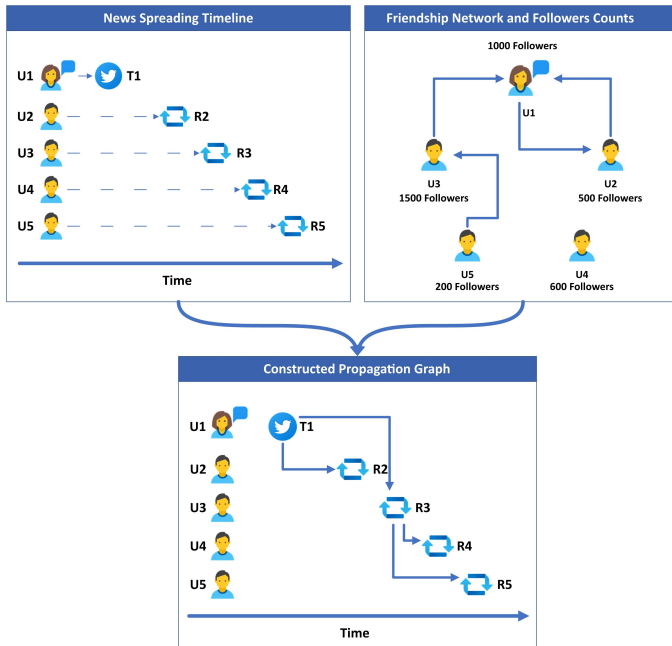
News Spreading Timeline

U1 T1
U2 R2
U3 R3
U4 R4
U5 R5

Time

Friendship Network and Followers Counts

1000 Followers
U1
U3
1500 Followers
U2
500 Followers
U5
200 Followers
U4
600 Followers

Constructed Propagation Graph

U1 T1
U2 R2
U3 R3
U4 R4
U5 R5

Time